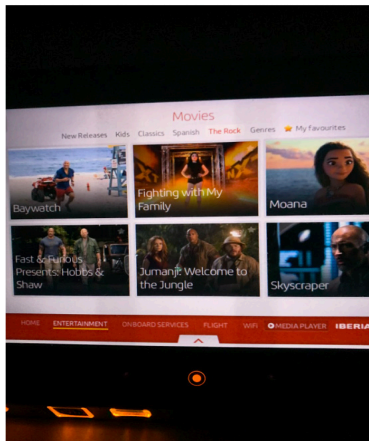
Movies

New Releases Kids Classics Spanish The Rock Genres My favourites

Baywatch

Fighting with My Family

Moana

Fast & Furious Presents: Hobbs & Shaw

Jumanji: Welcome to the Jungle

Skyscraper

HOME ENTERTAINMENT ONBOARD SERVICES FLIGHT WIFI MEDIA PLAYER IBERIA